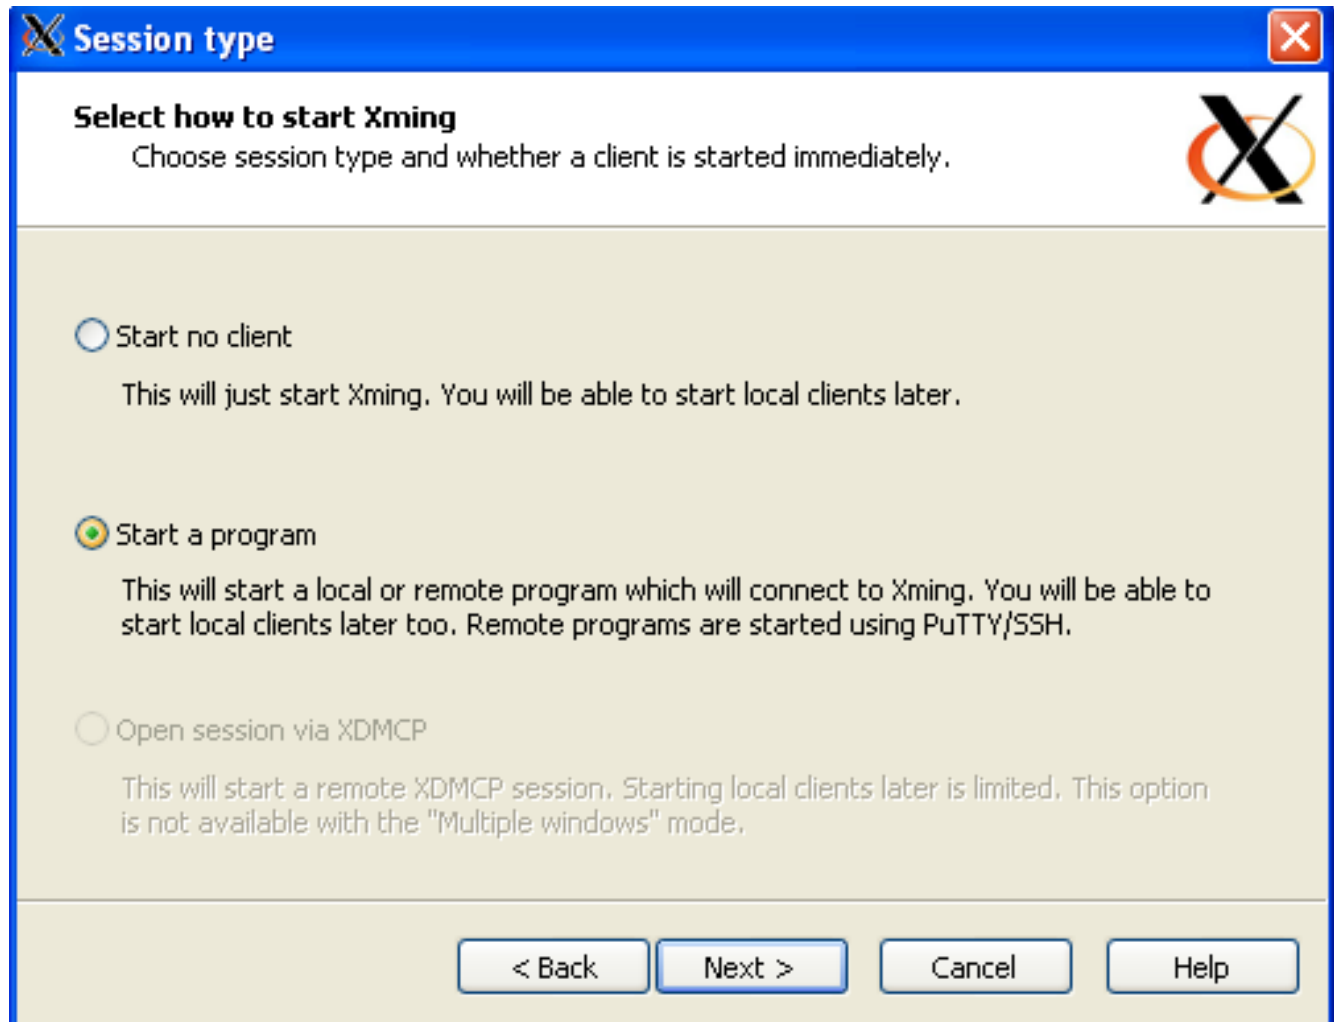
Session type

Select how to start Xming

Choose session type and whether a client is started immediately.

Start no client

This will just start Xming. You will be able to start local clients later.

Start a program

This will start a local or remote program which will connect to Xming. You will be able to start local clients later too. Remote programs are started using PuTTY/SSH.

Open session via XDMCP

This will start a remote XDMCP session. Starting local clients later is limited. This option is not available with the "Multiple windows" mode.

< Back
Next >
Cancel
Help